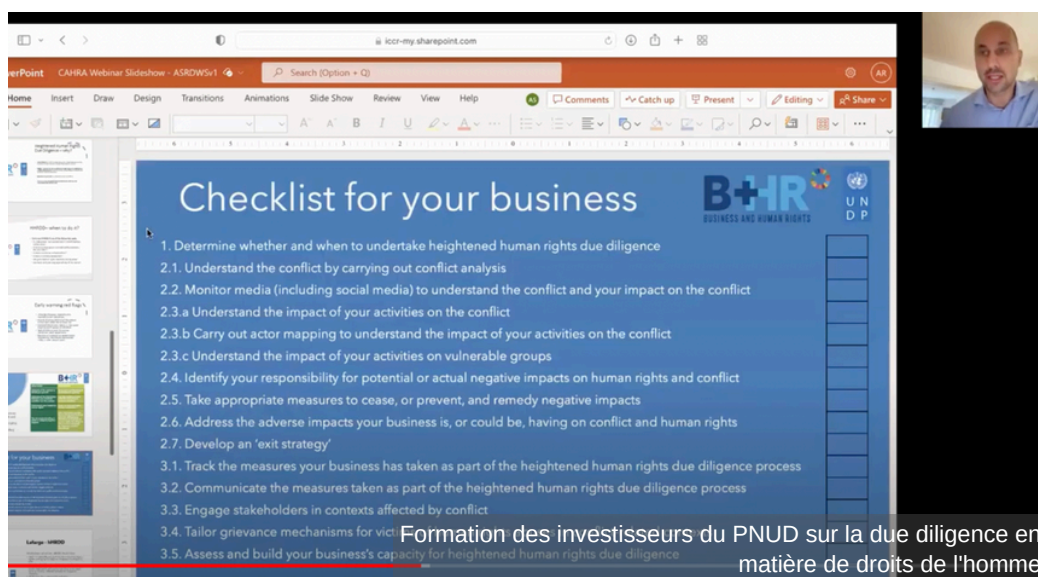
iccr-my.sharepoint.com

erPoint CAHRA Webinar Slideshow - ASRDWSv1

Search (Option + Q)

AR

Home Insert Draw Design Transitions Animations Slide Show Review View Help

Comments Catch up Present Editing Share

Checklist for your business

B+HR BUSINESS AND HUMAN RIGHTS

U N D P

1. Determine whether and when to undertake heightened human rights due diligence
2.1. Understand the conflict by carrying out conflict analysis
2.2. Monitor media (including social media) to understand the conflict and your impact on the conflict
2.3.a Understand the impact of your activities on the conflict
2.3.b Carry out actor mapping to understand the impact of your activities on the conflict
2.3.c Understand the impact of your activities on vulnerable groups
2.4. Identify your responsibility for potential or actual negative impacts on human rights and conflict
2.5. Take appropriate measures to cease, or prevent, and remedy negative impacts
2.6. Address the adverse impacts your business is, or could be, having on conflict and human rights
2.7. Develop an 'exit strategy'
3.1. Track the measures your business has taken as part of the heightened human rights due diligence process
3.2. Communicate the measures taken as part of the heightened human rights due diligence process
3.3. Engage stakeholders in contexts affected by conflict
3.4. Tailor grievance mechanisms for vict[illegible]
3.5. Assess and build your business's capacity for heightened human rights due diligence

Formation des investisseurs du PNUD sur la due diligence en matière de droits de l'homme